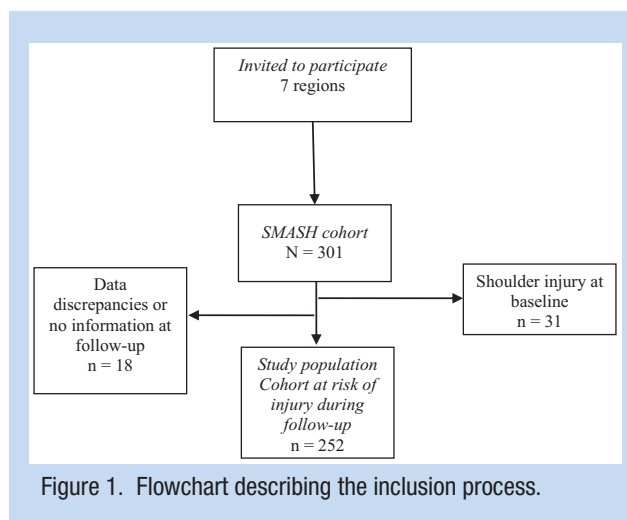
Invited to participate
7 regions

SMASH cohort
N = 301

Data discrepancies or no information at follow-up
n = 18

Shoulder injury at baseline
n = 31

Study population
Cohort at risk of injury during follow-up
n = 252

Figure 1. Flowchart describing the inclusion process.